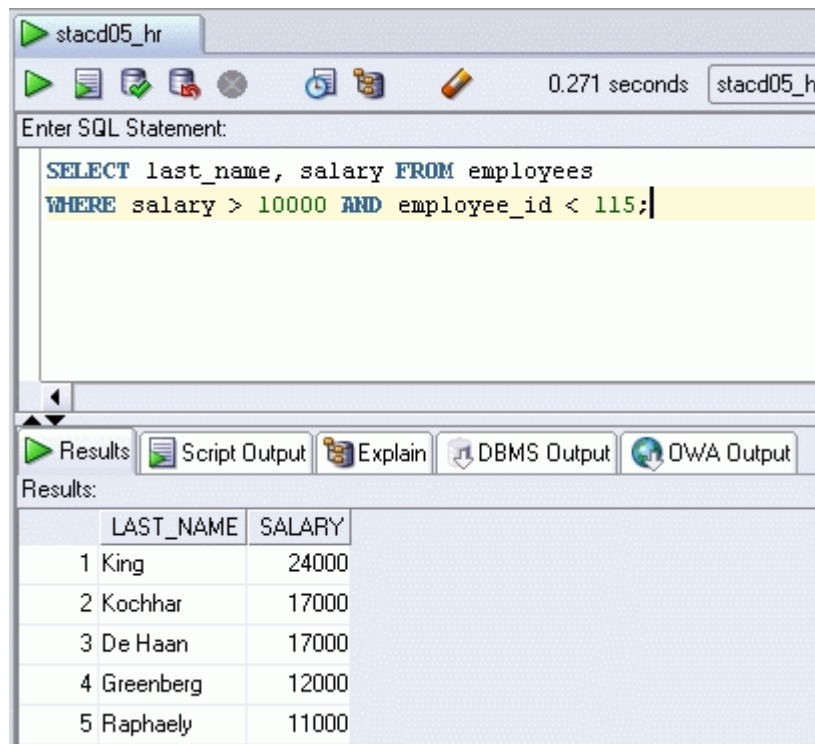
stacd05_hr

0.271 seconds stacd05_h

Enter SQL Statement:

SELECT last_name, salary FROM employees
WHERE salary > 10000 AND employee_id < 115;

Results | Script Output | Explain | DBMS Output | OWA Output

Results:

| | LAST_NAME | SALARY |
|---|---|---|
| 1 | King | 24000 |
| 2 | Kochhar | 17000 |
| 3 | De Haan | 17000 |
| 4 | Greenberg | 12000 |
| 5 | Raphaely | 11000 |